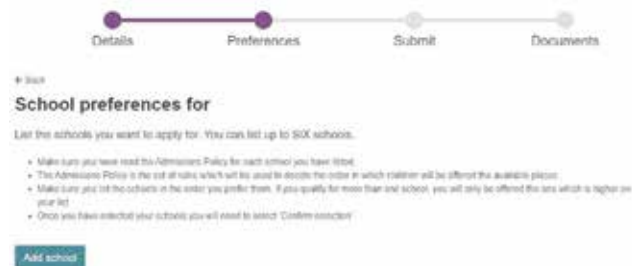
Details
Preferences
Submit
Documents

← Back

School preferences for

List the schools you want to apply for. You can list up to SIX schools.

- Make sure you have read the Admissions Policy for each school you have listed.
- The Admissions Policy is the set of rules which will be used to decide the order in which children will be offered the available places.
- Make sure you list the schools in the order you prefer them. If you qualify for more than one school, you will only be offered the one which is higher on your list.
- Once you have selected your schools you will need to select 'Confirm selection'.

Add school